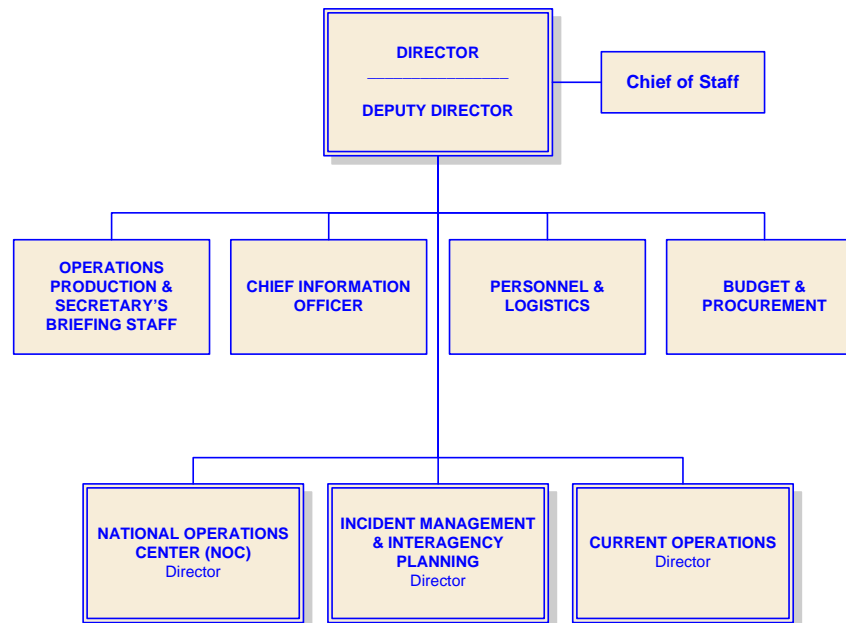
DIRECTOR

DEPUTY DIRECTOR

Chief of Staff

OPERATIONS PRODUCTION & SECRETARY'S BRIEFING STAFF

CHIEF INFORMATION OFFICER

PERSONNEL & LOGISTICS

BUDGET & PROCUREMENT

NATIONAL OPERATIONS CENTER (NOC)
Director

INCIDENT MANAGEMENT & INTERAGENCY PLANNING
Director

CURRENT OPERATIONS
Director